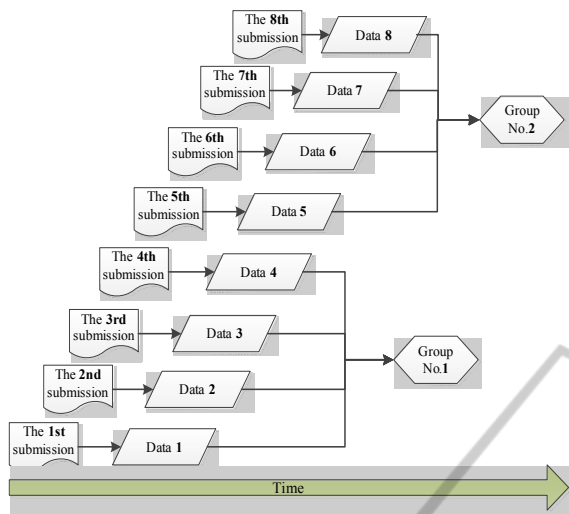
The 8th submission

Data 8

The 7th submission

Data 7

Group No.2

The 6th submission

Data 6

The 5th submission

Data 5

The 4th submission

Data 4

The 3rd submission

Data 3

Group No.1

The 2nd submission

Data 2

The 1st submission

Data 1

Time